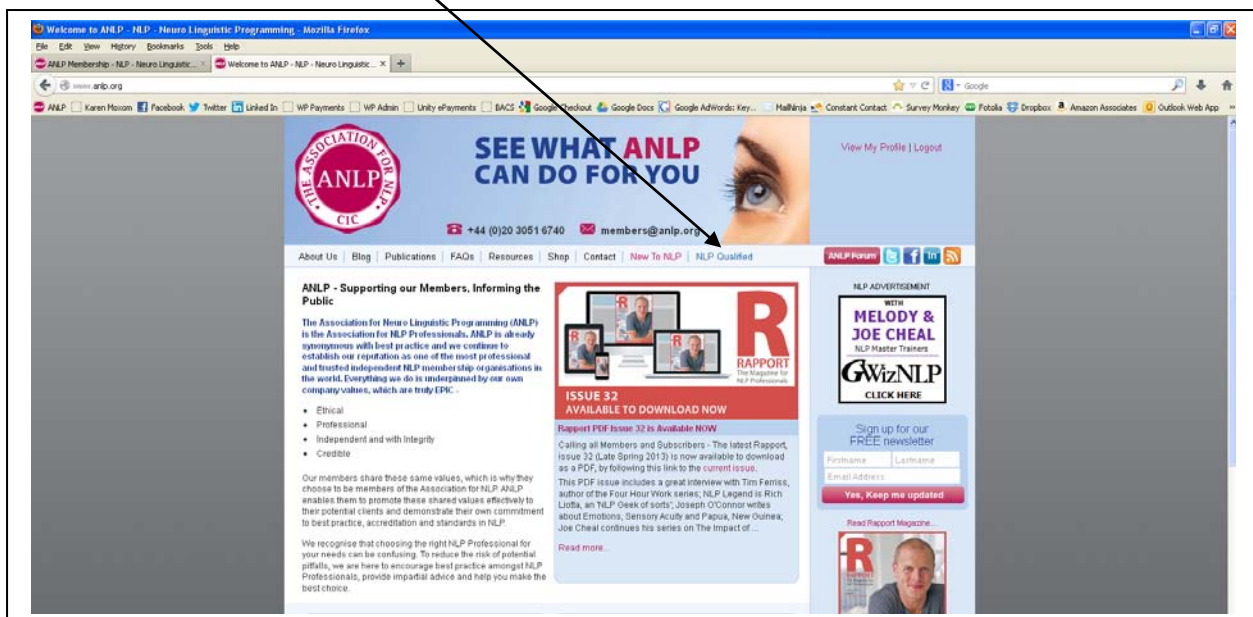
Welcome to ANLP - NLP - Neuro Linguistic Programming - Mozilla Firefox

File Edit View History Bookmarks Tools Help

ANLP Membership - NLP - Neuro Linguistic... × Welcome to ANLP - NLP - Neuro Linguistic... × +

www.anlp.org

Google

ANLP Karen Moxom Facebook Twitter Linked In WP Payments WP Admin Unity ePayments BACS Google Checkout Google Docs Google AdWords: Key... MailNinja Constant Contact Survey Monkey Fotolia Dropbox Amazon Associates Outlook Web App

THE ASSOCIATION FOR NLP ANLP CIC

SEE WHAT ANLP CAN DO FOR YOU

+44 (0)20 3051 6740 members@anlp.org

View My Profile | Logout

About Us | Blog | Publications | FAQs | Resources | Shop | Contact | New To NLP | NLP Qualified

ANLP Forum

ANLP - Supporting our Members, Informing the Public

The Association for Neuro Linguistic Programming (ANLP) is the Association for NLP Professionals. ANLP is already synonymous with best practice and we continue to establish our reputation as one of the most professional and trusted independent NLP membership organisations in the world. Everything we do is underpinned by our own company values, which are truly EPIC -

- Ethical
- Professional
- Independent and with Integrity
- Credible

Our members share these same values, which is why they choose to be members of the Association for NLP ANLP enables them to promote these shared values effectively to their potential clients and demonstrate their own commitment to best practice, accreditation and standards in NLP.

We recognise that choosing the right NLP Professional for your needs can be confusing. To reduce the risk of potential pitfalls, we are here to encourage best practice amongst NLP Professionals, provide impartial advice and help you make the best choice.

R RAPPORT The Magazine for NLP Professionals

ISSUE 32
AVAILABLE TO DOWNLOAD NOW

Rapport PDF Issue 32 is Available NOW

Calling all Members and Subscribers - The latest Rapport, issue 32 (Late Spring 2013) is now available to download as a PDF, by following this link to the current issue.

This PDF issue includes a great interview with Tim Ferriss, author of the Four Hour Work series; NLP Legend is Rich Liotta, an 'NLP Geek of sorts'; Joseph O'Connor writes about Emotions, Sensory Acuity and Papua, New Guinea; Joe Cheal continues his series on The Impact of...

Read more...

NLP ADVERTISEMENT

WITH
MELODY & JOE CHEAL
NLP Master Trainers
GWizNLP
CLICK HERE

Sign up for our FREE newsletter

Firstname Lastname
Email Address
Yes, Keep me updated

Read Rapport Magazine...